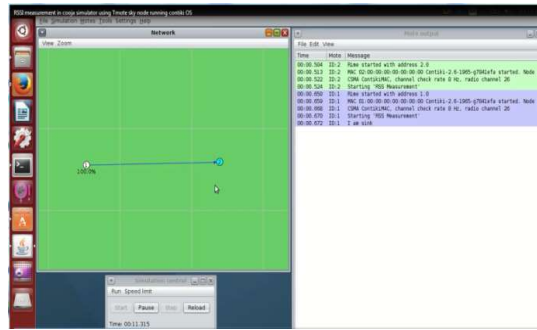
RSSI measurement in cooja simulator using Tmote sky node running contiki OS

File Simulation Motes Tools Settings Help

Network

View Zoom

100.0%

Mote output

File Edit View

| Time | Mote | Message |
|---|---|---|
| 00:00.504 | ID:2 | Rime started with address 2.0 |
| 00:00.513 | ID:2 | MAC 02:00:00:00:00:00:00:00 Contiki-2.6-1085-g7041efa started. Node |
| 00:00.522 | ID:2 | CSMA ContikiMAC, channel check rate 8 Hz, radio channel 26 |
| 00:00.524 | ID:2 | Starting 'RSS Measurement' |
| 00:00.650 | ID:1 | Rime started with address 1.0 |
| 00:00.659 | ID:1 | MAC 01:00:00:00:00:00:00:00 Contiki-2.6-1085-g7041efa started. Node |
| 00:00.668 | ID:1 | CSMA ContikiMAC, channel check rate 8 Hz, radio channel 26 |
| 00:00.670 | ID:1 | Starting 'RSS Measurement' |
| 00:00.672 | ID:1 | I am sink |

Simulation control

Run Speed limit

Start Pause Step Reload

Time: 00:11.315